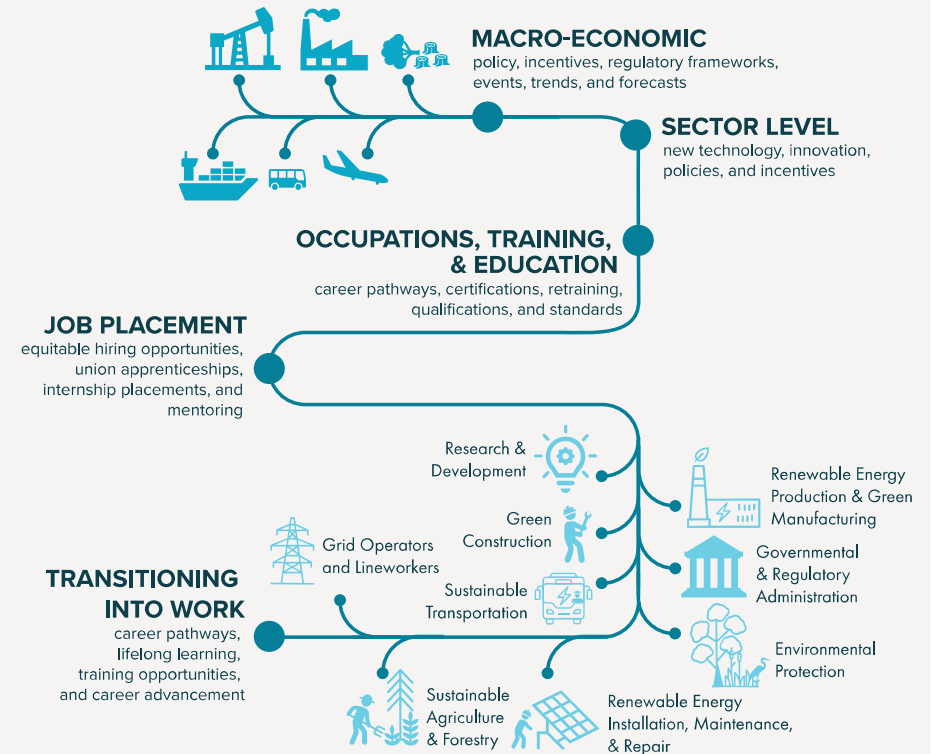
MACRO-ECONOMIC
policy, incentives, regulatory frameworks, events, trends, and forecasts

SECTOR LEVEL
new technology, innovation, policies, and incentives

OCCUPATIONS, TRAINING, & EDUCATION
career pathways, certifications, retraining, qualifications, and standards

JOB PLACEMENT
equitable hiring opportunities, union apprenticeships, internship placements, and mentoring

Research & Development

Renewable Energy Production & Green Manufacturing

Green Construction

Grid Operators and Lineworkers

Governmental & Regulatory Administration

Sustainable Transportation

TRANSITIONING INTO WORK
career pathways, lifelong learning, training opportunities, and career advancement

Environmental Protection

Sustainable Agriculture & Forestry

Renewable Energy Installation, Maintenance, & Repair